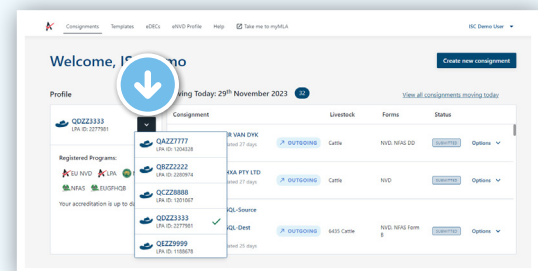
Consignments Templates eDECs eNVD Profile Help Take me to myMLA

ISC Demo User

Welcome, IS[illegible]mo

Create new consignment

Profile

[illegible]ving Today: 29th November 2023 32

View all consignments moving today

QDZZ3333
LPA ID: 2277981

Registered Programs:
EU NVD LPA
NFAS EUGFHQB

Your accreditation is up to d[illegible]

QAZZ7777
LPA ID: 1206528

QBZZ2222
LPA ID: 2280974

QCZZ8888
LPA ID: 1201067

QDZZ3333
LPA ID: 2277981

QEZZ9999
LPA ID: 1188678

Consignment | Livestock | Forms | Status

R VAN DYK
ated 27 days
OUTGOING Cattle NVD, NFAS DD SUBMITTED Options

XKA PTY LTD
ated 27 days
OUTGOING Cattle NVD SUBMITTED Options

SQL-Source
SQL-Dest
ated 25 days
OUTGOING 8435 Cattle NVD, NFAS Form B SUBMITTED Options